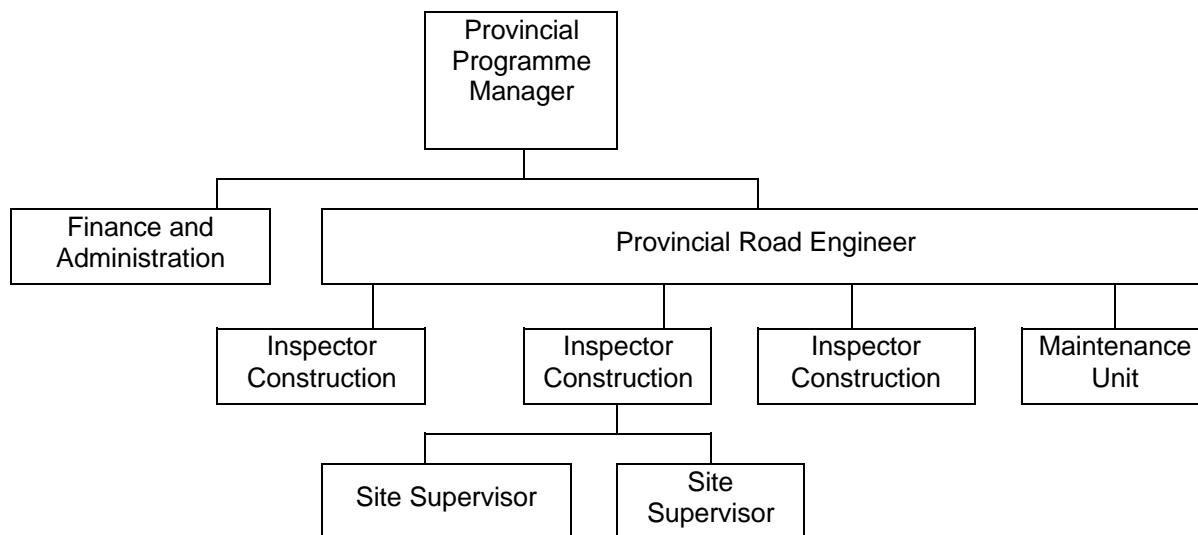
Provincial Programme Manager

Finance and Administration

Provincial Road Engineer

Inspector Construction

Inspector Construction

Inspector Construction

Maintenance Unit

Site Supervisor

Site Supervisor